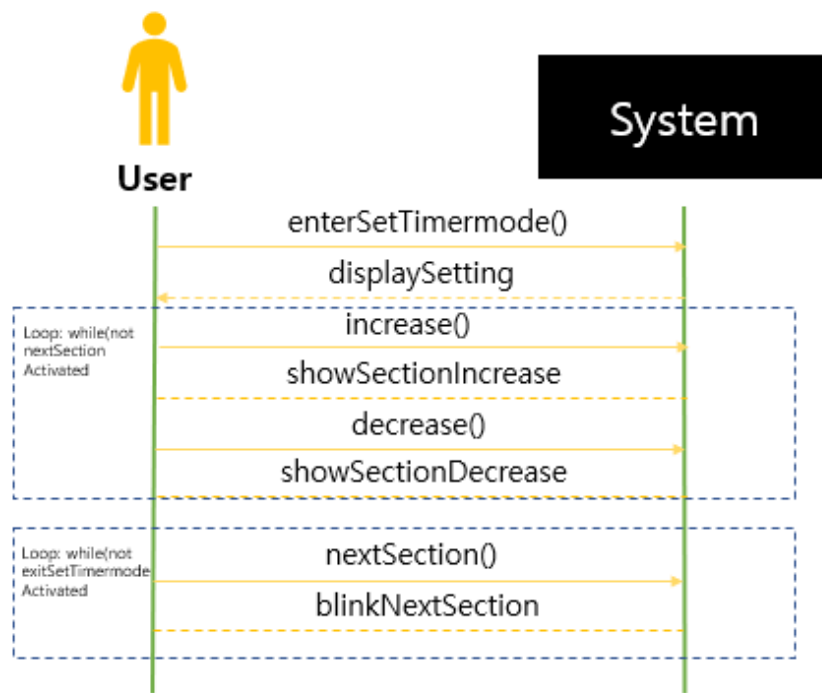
User

System

enterSetTimermode()

displaySetting

Loop: while(not nextSection Activated

increase()

showSectionIncrease

decrease()

showSectionDecrease

Loop: while(not exitSetTimermode Activated

nextSection()

blinkNextSection